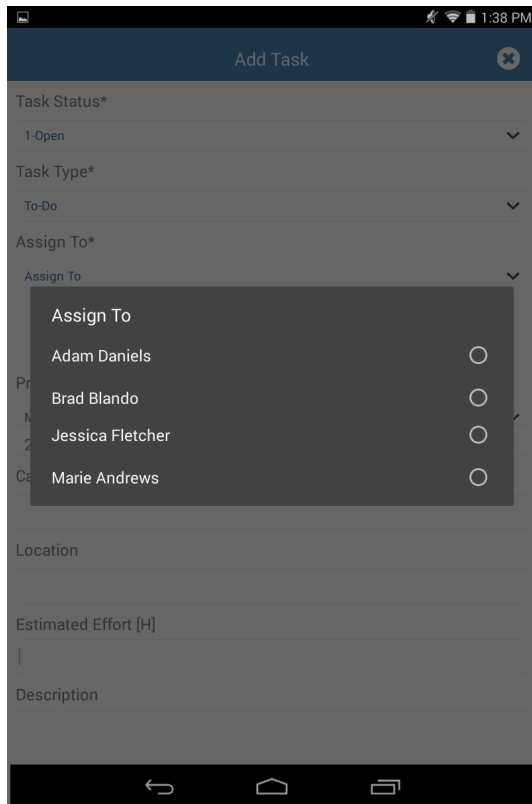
1:38 PM

Add Task

Task Status*

1-Open

Task Type*

To-Do

Assign To*

Assign To

Assign To

Adam Daniels

Brad Blando

Jessica Fletcher

Marie Andrews

Pr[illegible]

M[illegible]

2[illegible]

Ca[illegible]

Location

Estimated Effort [H]

Description